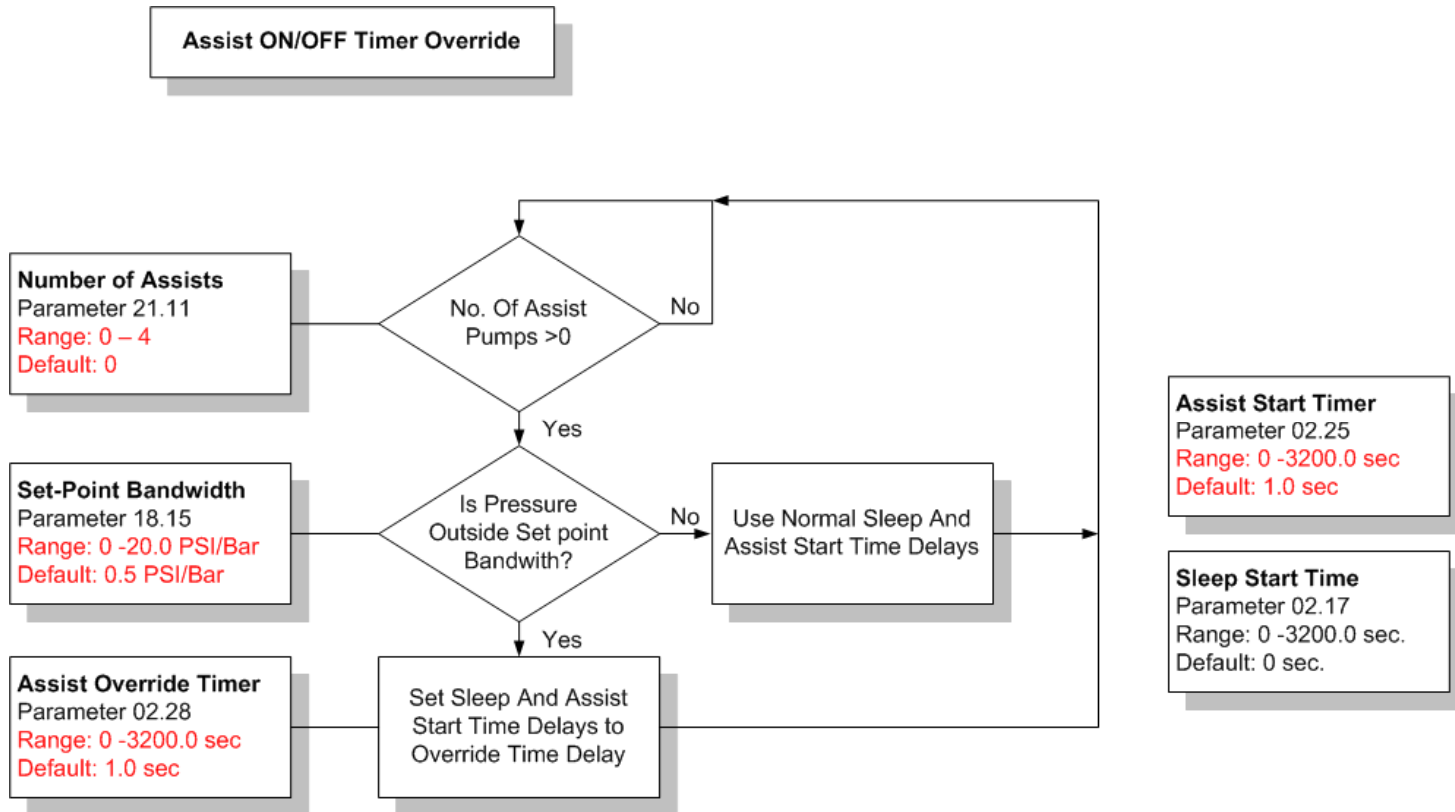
Assist ON/OFF Timer Override

Number of Assists
Parameter 21.11
Range: 0 – 4
Default: 0

No. Of Assist Pumps >0

No

Yes

Set-Point Bandwidth
Parameter 18.15
Range: 0 -20.0 PSI/Bar
Default: 0.5 PSI/Bar

Is Pressure Outside Set point Bandwith?

No

Use Normal Sleep And Assist Start Time Delays

Yes

Assist Override Timer
Parameter 02.28
Range: 0 -3200.0 sec
Default: 1.0 sec

Set Sleep And Assist Start Time Delays to Override Time Delay

Assist Start Timer
Parameter 02.25
Range: 0 -3200.0 sec
Default: 1.0 sec

Sleep Start Time
Parameter 02.17
Range: 0 -3200.0 sec.
Default: 0 sec.